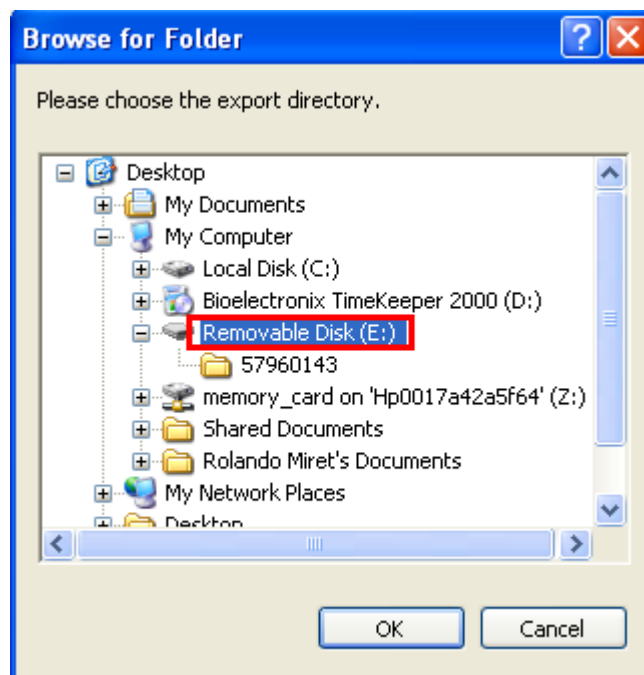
Browse for Folder

Please choose the export directory.

Desktop
My Documents
My Computer
Local Disk (C:)
Bioelectronix TimeKeeper 2000 (D:)
Removable Disk (E:)
57960143
memory_card on 'Hp0017a42a5f64' (Z:)
Shared Documents
Rolando Miret's Documents
My Network Places
Desktop

OK
Cancel